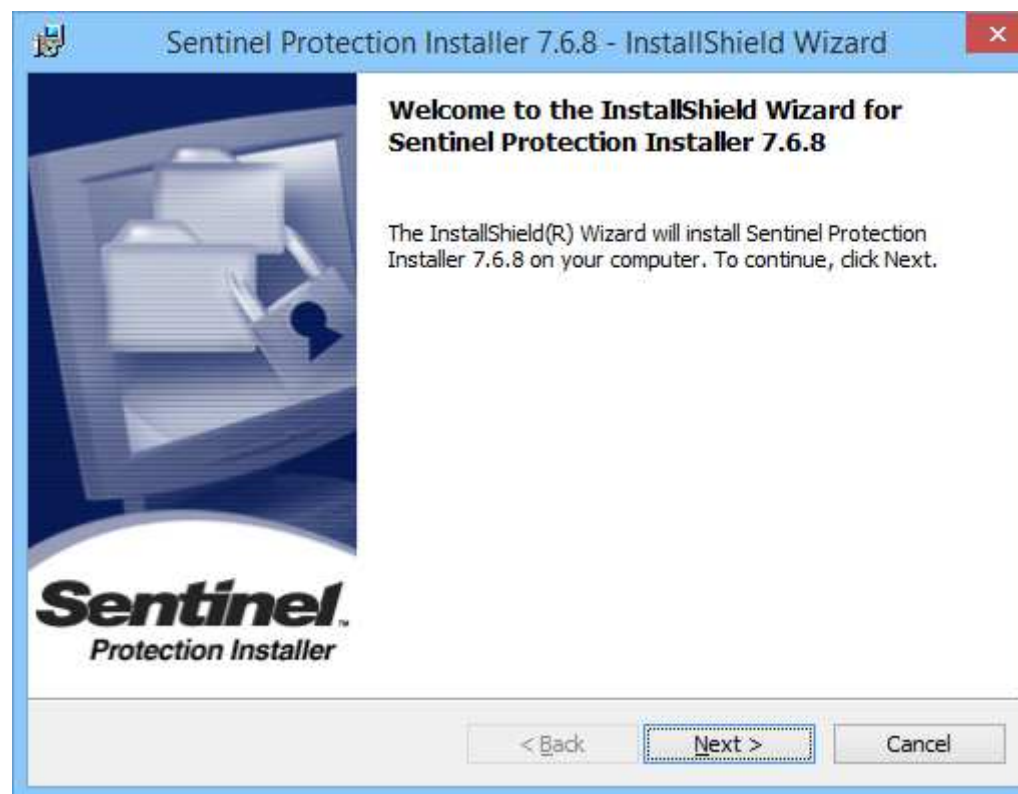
Sentinel Protection Installer 7.6.8 - InstallShield Wizard

Welcome to the InstallShield Wizard for Sentinel Protection Installer 7.6.8

The InstallShield(R) Wizard will install Sentinel Protection Installer 7.6.8 on your computer. To continue, click Next.

Sentinel
Protection Installer

< Back
Next >
Cancel